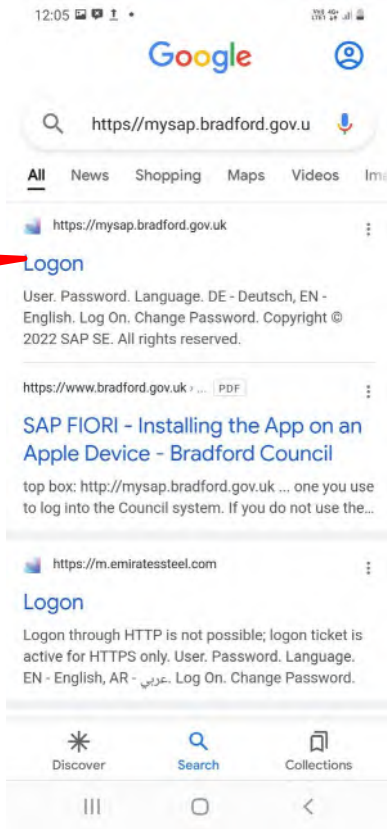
12:05

Google

https//mysap.bradford.gov.u

All News Shopping Maps Videos Ima

https://mysap.bradford.gov.uk

Logon

User. Password. Language. DE - Deutsch, EN - English. Log On. Change Password. Copyright © 2022 SAP SE. All rights reserved.

https://www.bradford.gov.uk › ... PDF

SAP FIORI - Installing the App on an Apple Device - Bradford Council

top box: http://mysap.bradford.gov.uk ... one you use to log into the Council system. If you do not use the...

https://m.emiratessteel.com

Logon

Logon through HTTP is not possible; logon ticket is active for HTTPS only. User. Password. Language. EN - English, AR - عربي. Log On. Change Password.

Discover Search Collections